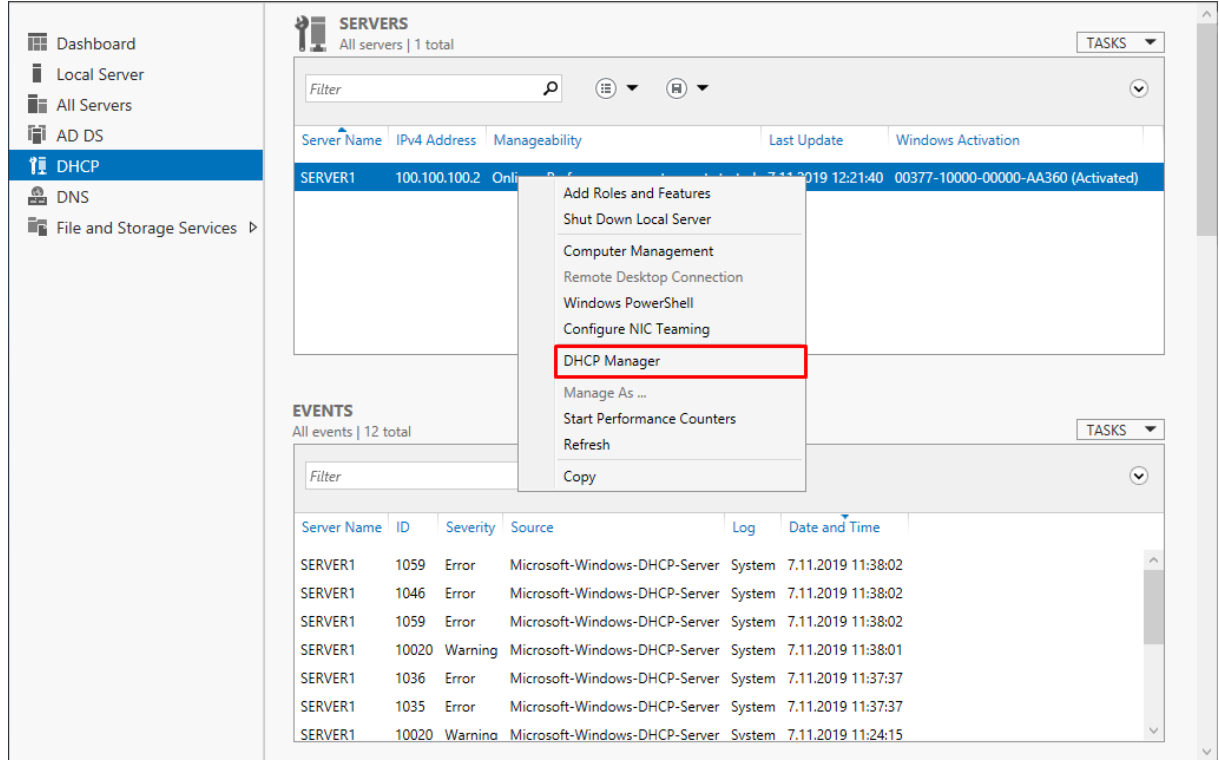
Dashboard
Local Server
All Servers
AD DS
DHCP
DNS
File and Storage Services

SERVERS
All servers | 1 total

TASKS

Filter

| Server Name | IPv4 Address | Manageability | Last Update | Windows Activation |
|---|---|---|---|---|
| SERVER1 | 100.100.100.2 | Onli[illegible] | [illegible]7.11.2019 12:21:40 | 00377-10000-00000-AA360 (Activated) |

Add Roles and Features
Shut Down Local Server
Computer Management
Remote Desktop Connection
Windows PowerShell
Configure NIC Teaming
DHCP Manager
Manage As ...
Start Performance Counters
Refresh
Copy

EVENTS
All events | 12 total

TASKS

Filter

| Server Name | ID | Severity | Source | Log | Date and Time |
|---|---|---|---|---|---|
| SERVER1 | 1059 | Error | Microsoft-Windows-DHCP-Server | System | 7.11.2019 11:38:02 |
| SERVER1 | 1046 | Error | Microsoft-Windows-DHCP-Server | System | 7.11.2019 11:38:02 |
| SERVER1 | 1059 | Error | Microsoft-Windows-DHCP-Server | System | 7.11.2019 11:38:02 |
| SERVER1 | 10020 | Warning | Microsoft-Windows-DHCP-Server | System | 7.11.2019 11:38:01 |
| SERVER1 | 1036 | Error | Microsoft-Windows-DHCP-Server | System | 7.11.2019 11:37:37 |
| SERVER1 | 1035 | Error | Microsoft-Windows-DHCP-Server | System | 7.11.2019 11:37:37 |
| SERVER1 | 10020 | Warning | Microsoft-Windows-DHCP-Server | System | 7.11.2019 11:24:15 |